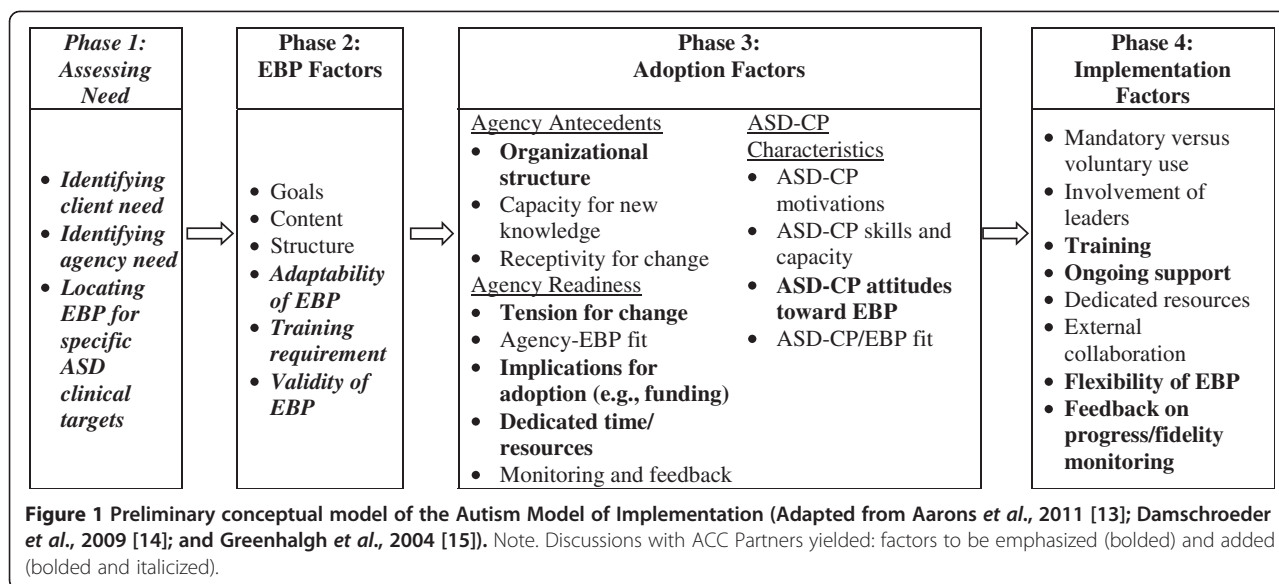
Phase 1: Assessing Need

- Identifying client need
- Identifying agency need
- Locating EBP for specific ASD clinical targets

Phase 2: EBP Factors

- Goals
- Content
- Structure
- Adaptability of EBP
- Training requirement
- Validity of EBP

Phase 3: Adoption Factors

Agency Antecedents
- Organizational structure
- Capacity for new knowledge
- Receptivity for change

Agency Readiness
- Tension for change
- Agency-EBP fit
- Implications for adoption (e.g., funding)
- Dedicated time/ resources
- Monitoring and feedback

ASD-CP Characteristics
- ASD-CP motivations
- ASD-CP skills and capacity
- ASD-CP attitudes toward EBP
- ASD-CP/EBP fit

Phase 4: Implementation Factors

- Mandatory versus voluntary use
- Involvement of leaders
- Training
- Ongoing support
- Dedicated resources
- External collaboration
- Flexibility of EBP
- Feedback on progress/fidelity monitoring

**Figure 1 Preliminary conceptual model of the Autism Model of Implementation (Adapted from Aarons *et al.*, 2011 [13]; Damschroeder *et al.*, 2009 [14]; and Greenhalgh *et al.*, 2004 [15]).** Note. Discussions with ACC Partners yielded: factors to be emphasized (bolded) and added (bolded and italicized).